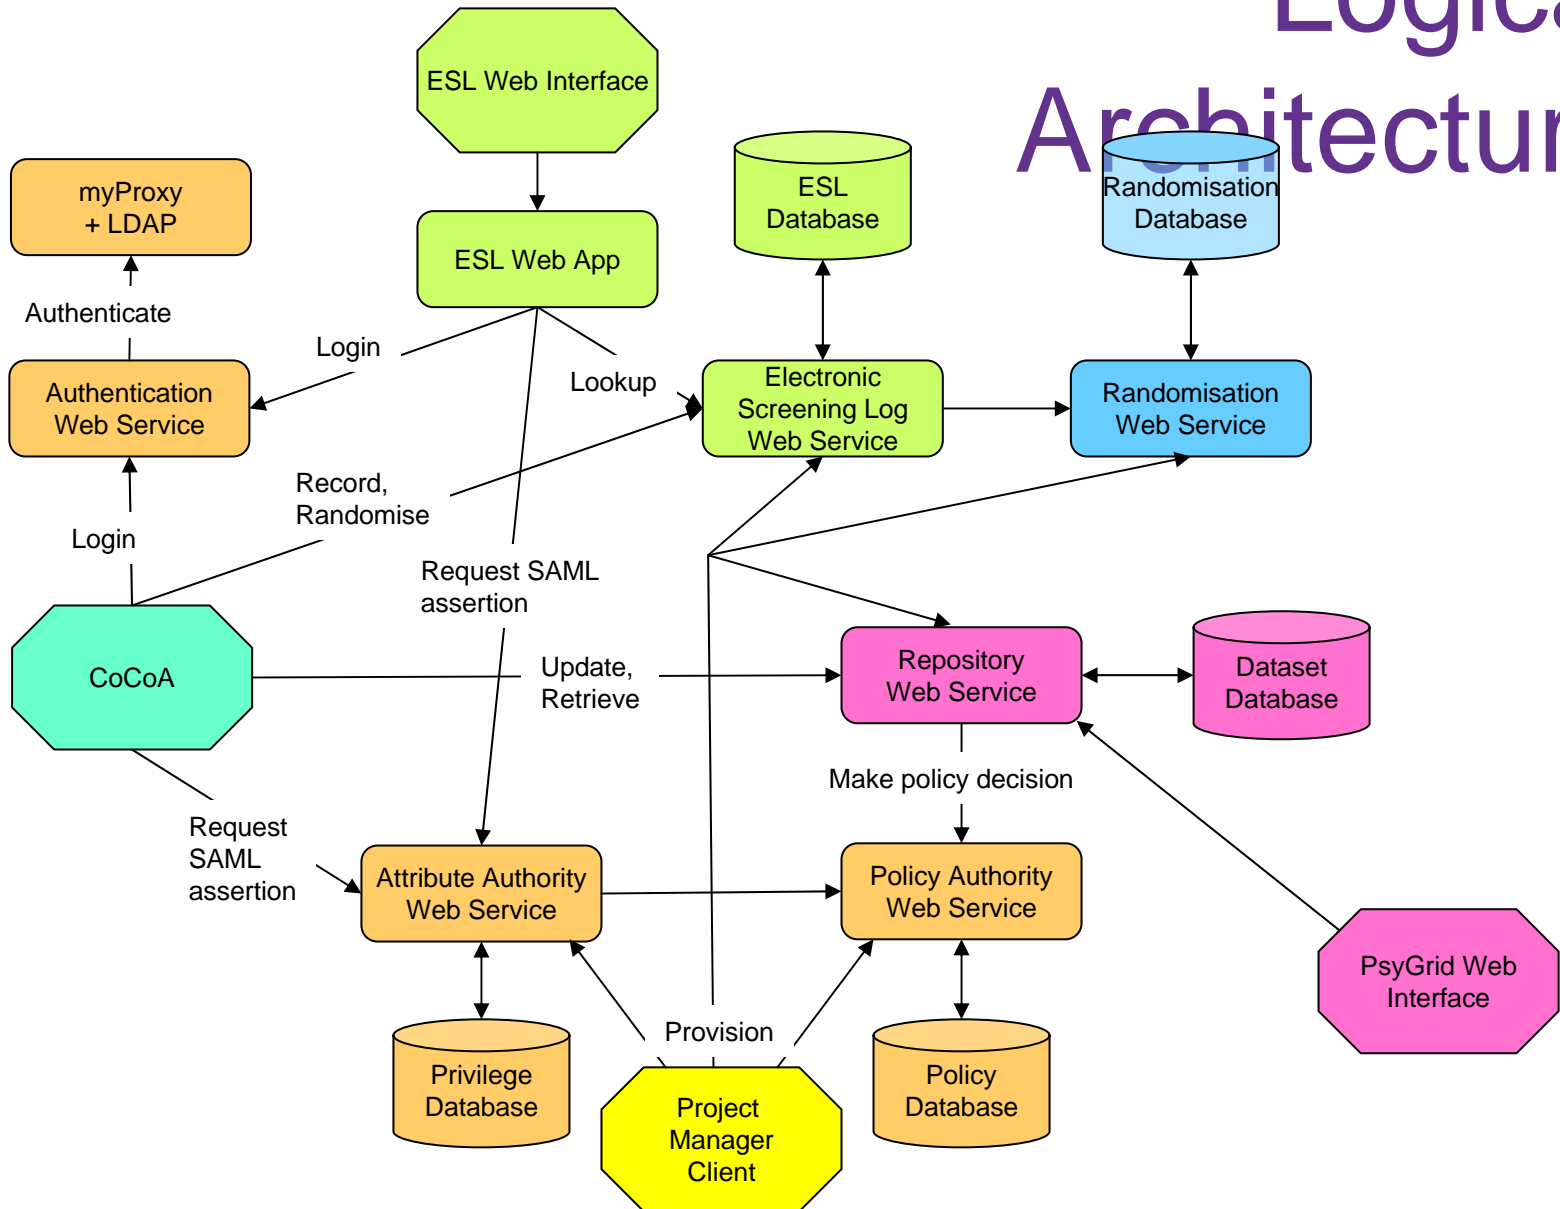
Logica
Architectur

ESL Web Interface

myProxy + LDAP

ESL Web App

ESL Database

Randomisation Database

Authenticate

Login

Lookup

Authentication Web Service

Electronic Screening Log Web Service

Randomisation Web Service

Record, Randomise

Login

Request SAML assertion

CoCoA

Update, Retrieve

Repository Web Service

Dataset Database

Make policy decision

Request SAML assertion

Attribute Authority Web Service

Policy Authority Web Service

PsyGrid Web Interface

Provision

Privilege Database

Project Manager Client

Policy Database